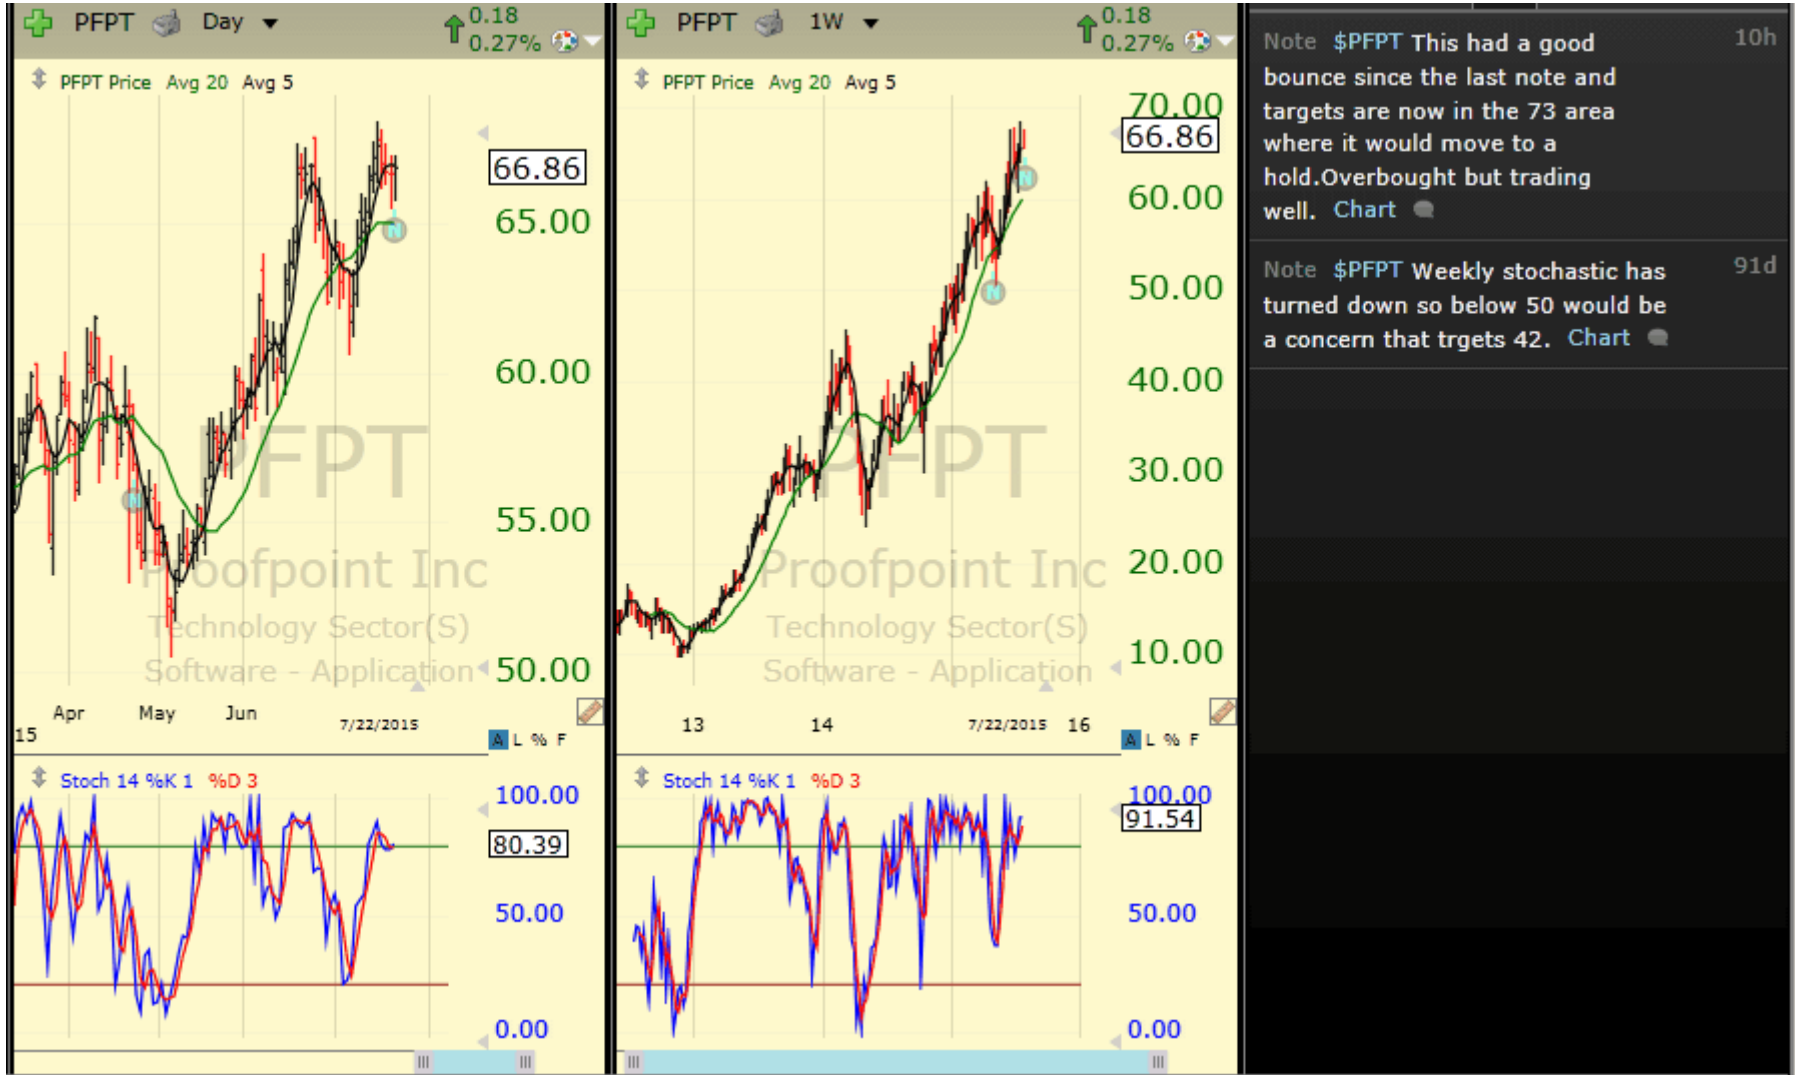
PFPT Day
0.18
0.27%
PFPT Price Avg 20 Avg 5
66.86
65.00
60.00
55.00
50.00
PFPT
Proofpoint Inc
Technology Sector(S)
Software - Application
15 Apr May Jun 7/22/2015
A L % F
Stoch 14 %K 1 %D 3
100.00
80.39
50.00
0.00

PFPT 1W
0.18
0.27%
PFPT Price Avg 20 Avg 5
70.00
66.86
60.00
50.00
40.00
30.00
20.00
10.00
PFPT
Proofpoint Inc
Technology Sector(S)
Software - Application
13 14 7/22/2015 16
A L % F
Stoch 14 %K 1 %D 3
100.00
91.54
50.00
0.00

Note $PFPT This had a good bounce since the last note and targets are now in the 73 area where it would move to a hold.Overbought but trading well. Chart
10h

Note $PFPT Weekly stochastic has turned down so below 50 would be a concern that trgets 42. Chart
91d